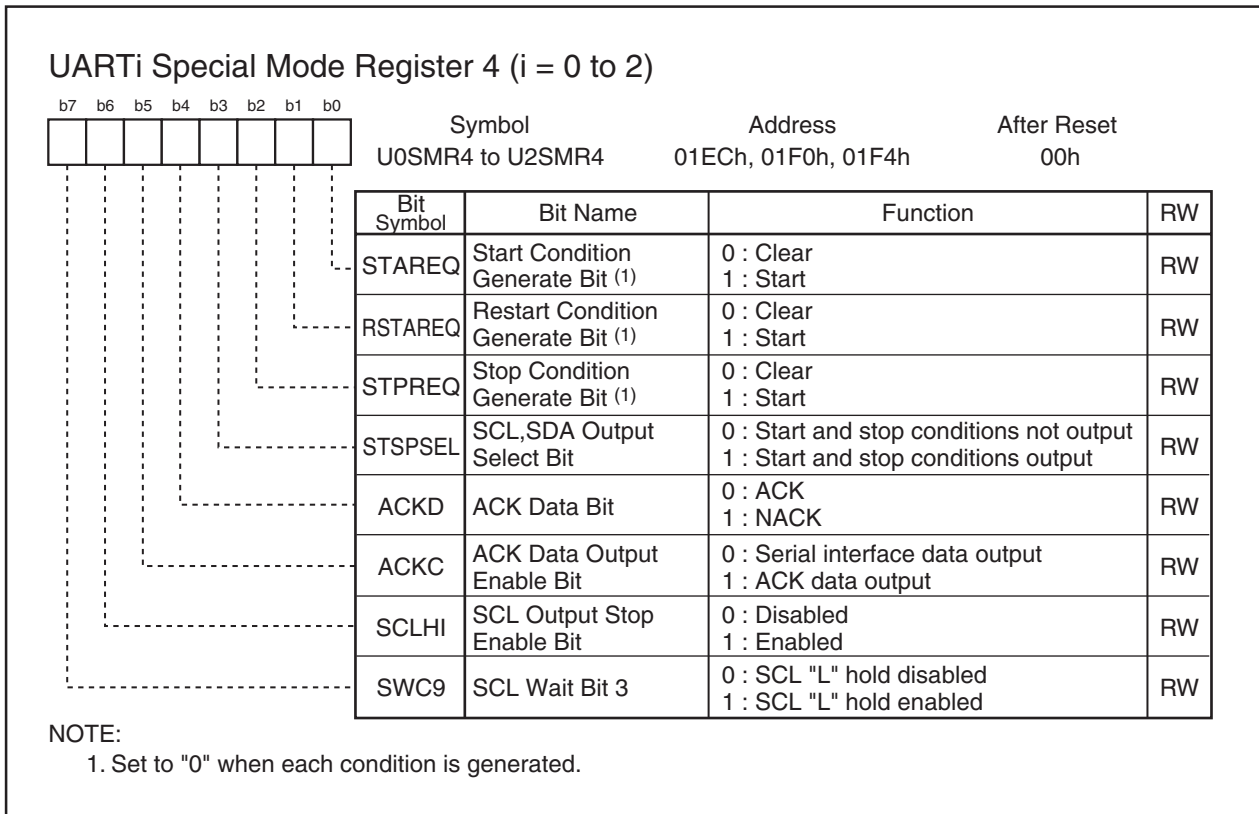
UARTi Special Mode Register 4 (i = 0 to 2)

b7 b6 b5 b4 b3 b2 b1 b0

| Symbol | Address | After Reset |
|---|---|---|
| U0SMR4 to U2SMR4 | 01ECh, 01F0h, 01F4h | 00h |

| Bit Symbol | Bit Name | Function | RW |
|---|---|---|---|
| STAREQ | Start Condition Generate Bit (1) | 0 : Clear<br>1 : Start | RW |
| RSTAREQ | Restart Condition Generate Bit (1) | 0 : Clear<br>1 : Start | RW |
| STPREQ | Stop Condition Generate Bit (1) | 0 : Clear<br>1 : Start | RW |
| STSPSEL | SCL,SDA Output Select Bit | 0 : Start and stop conditions not output<br>1 : Start and stop conditions output | RW |
| ACKD | ACK Data Bit | 0 : ACK<br>1 : NACK | RW |
| ACKC | ACK Data Output Enable Bit | 0 : Serial interface data output<br>1 : ACK data output | RW |
| SCLHI | SCL Output Stop Enable Bit | 0 : Disabled<br>1 : Enabled | RW |
| SWC9 | SCL Wait Bit 3 | 0 : SCL "L" hold disabled<br>1 : SCL "L" hold enabled | RW |

NOTE:
1. Set to "0" when each condition is generated.